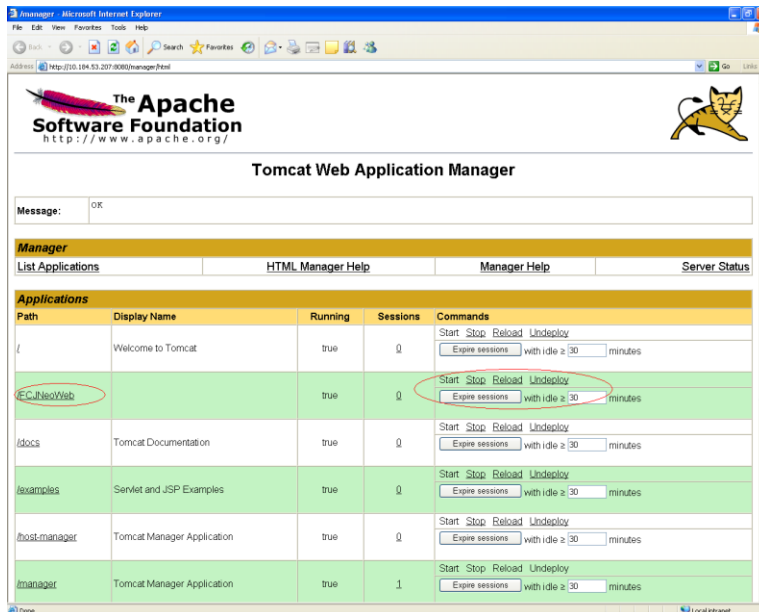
/manager - Microsoft Internet Explorer

File Edit View Favorites Tools Help

Back Search Favorites

Address http://10.184.53.207:8080/manager/html

Go Links

The Apache Software Foundation
http://www.apache.org/

Tomcat Web Application Manager

Message: OK

Manager

| List Applications | HTML Manager Help | Manager Help | Server Status |
|---|---|---|---|

Applications

| Path | Display Name | Running | Sessions | Commands |
|---|---|---|---|---|
| / | Welcome to Tomcat | true | 0 | Start Stop Reload Undeploy<br>Expire sessions with idle ≥ 30 minutes |
| /FCJNeoWeb | | true | 0 | Start Stop Reload Undeploy<br>Expire sessions with idle ≥ 30 minutes |
| /docs | Tomcat Documentation | true | 0 | Start Stop Reload Undeploy<br>Expire sessions with idle ≥ 30 minutes |
| /examples | Servlet and JSP Examples | true | 0 | Start Stop Reload Undeploy<br>Expire sessions with idle ≥ 30 minutes |
| /host-manager | Tomcat Manager Application | true | 0 | Start Stop Reload Undeploy<br>Expire sessions with idle ≥ 30 minutes |
| /manager | Tomcat Manager Application | true | 1 | Start Stop Reload Undeploy<br>Expire sessions with idle ≥ 30 minutes |

Done

Local intranet